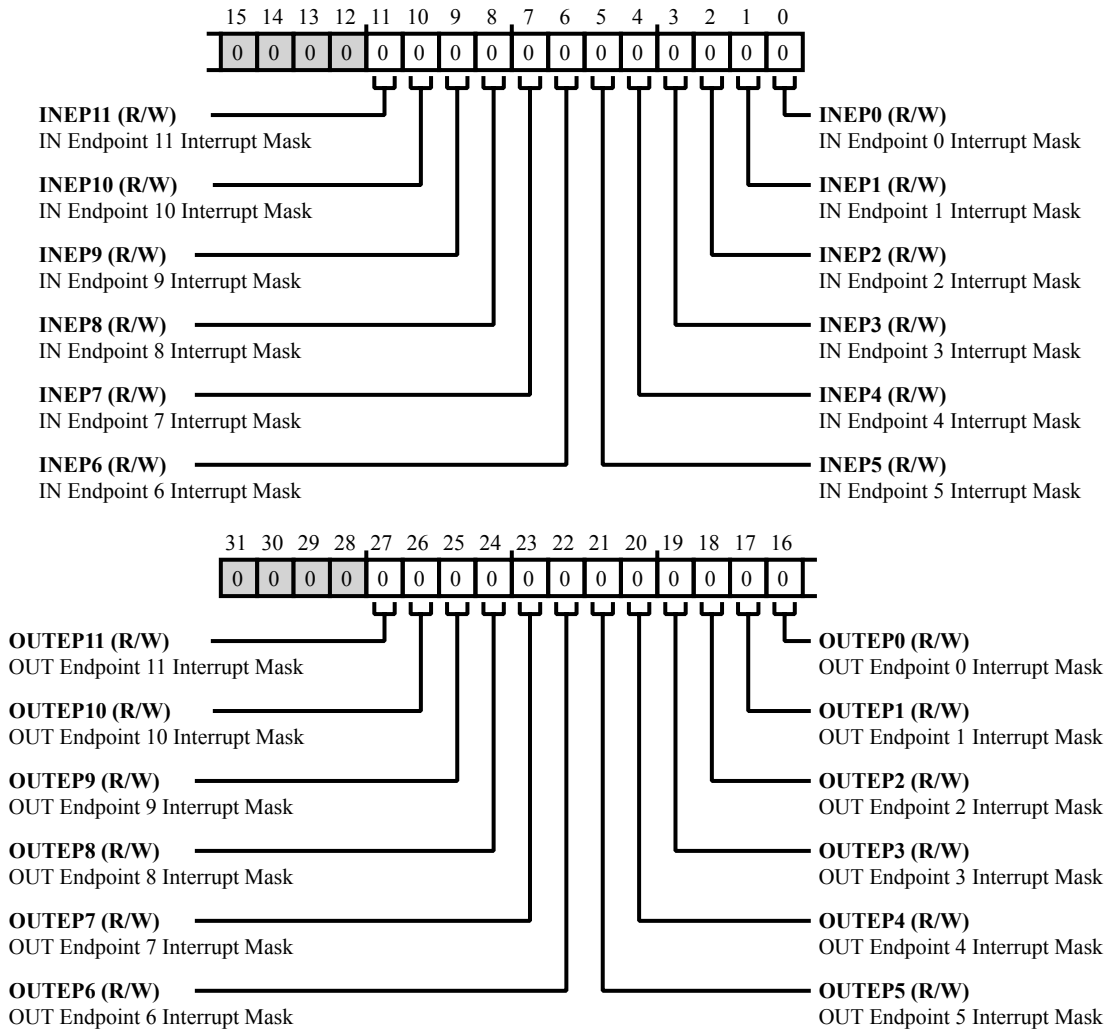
15 14 13 12 11 10 9 8 7 6 5 4 3 2 1 0

| 0 | 0 | 0 | 0 | 0 | 0 | 0 | 0 | 0 | 0 | 0 | 0 | 0 | 0 | 0 | 0 |
|---|---|---|---|---|---|---|---|---|---|---|---|---|---|---|---|

**INEP11 (R/W)**
IN Endpoint 11 Interrupt Mask

**INEP10 (R/W)**
IN Endpoint 10 Interrupt Mask

**INEP9 (R/W)**
IN Endpoint 9 Interrupt Mask

**INEP8 (R/W)**
IN Endpoint 8 Interrupt Mask

**INEP7 (R/W)**
IN Endpoint 7 Interrupt Mask

**INEP6 (R/W)**
IN Endpoint 6 Interrupt Mask

**INEP0 (R/W)**
IN Endpoint 0 Interrupt Mask

**INEP1 (R/W)**
IN Endpoint 1 Interrupt Mask

**INEP2 (R/W)**
IN Endpoint 2 Interrupt Mask

**INEP3 (R/W)**
IN Endpoint 3 Interrupt Mask

**INEP4 (R/W)**
IN Endpoint 4 Interrupt Mask

**INEP5 (R/W)**
IN Endpoint 5 Interrupt Mask

31 30 29 28 27 26 25 24 23 22 21 20 19 18 17 16

| 0 | 0 | 0 | 0 | 0 | 0 | 0 | 0 | 0 | 0 | 0 | 0 | 0 | 0 | 0 | 0 |
|---|---|---|---|---|---|---|---|---|---|---|---|---|---|---|---|

**OUTEP11 (R/W)**
OUT Endpoint 11 Interrupt Mask

**OUTEP10 (R/W)**
OUT Endpoint 10 Interrupt Mask

**OUTEP9 (R/W)**
OUT Endpoint 9 Interrupt Mask

**OUTEP8 (R/W)**
OUT Endpoint 8 Interrupt Mask

**OUTEP7 (R/W)**
OUT Endpoint 7 Interrupt Mask

**OUTEP6 (R/W)**
OUT Endpoint 6 Interrupt Mask

**OUTEP0 (R/W)**
OUT Endpoint 0 Interrupt Mask

**OUTEP1 (R/W)**
OUT Endpoint 1 Interrupt Mask

**OUTEP2 (R/W)**
OUT Endpoint 2 Interrupt Mask

**OUTEP3 (R/W)**
OUT Endpoint 3 Interrupt Mask

**OUTEP4 (R/W)**
OUT Endpoint 4 Interrupt Mask

**OUTEP5 (R/W)**
OUT Endpoint 5 Interrupt Mask